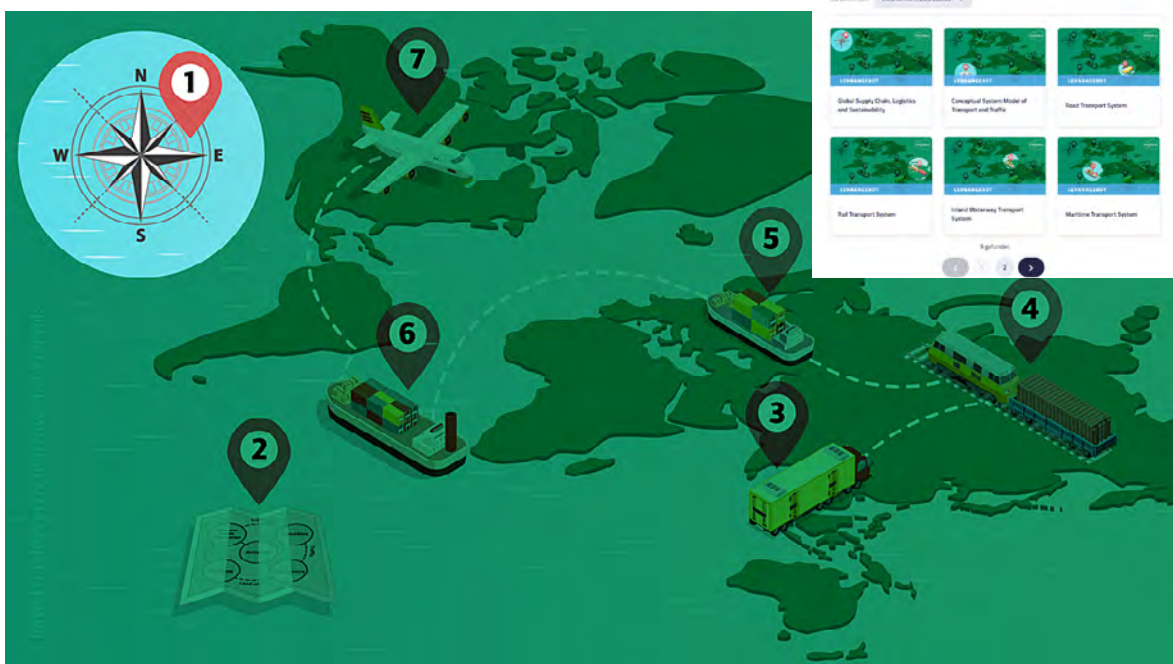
N
W
E
S
1
2
3
4
5
6
7

LERNANGEBOT
Global Supply Chain, Logistics and Sustainability

LERNANGEBOT
Conceptual System Model of Transport and Traffic

LERNANGEBOT
Road Transport System

LERNANGEBOT
Rail Transport System

LERNANGEBOT
Inland Waterway Transport System

LERNANGEBOT
Maritime Transport System

9 gefunden
2